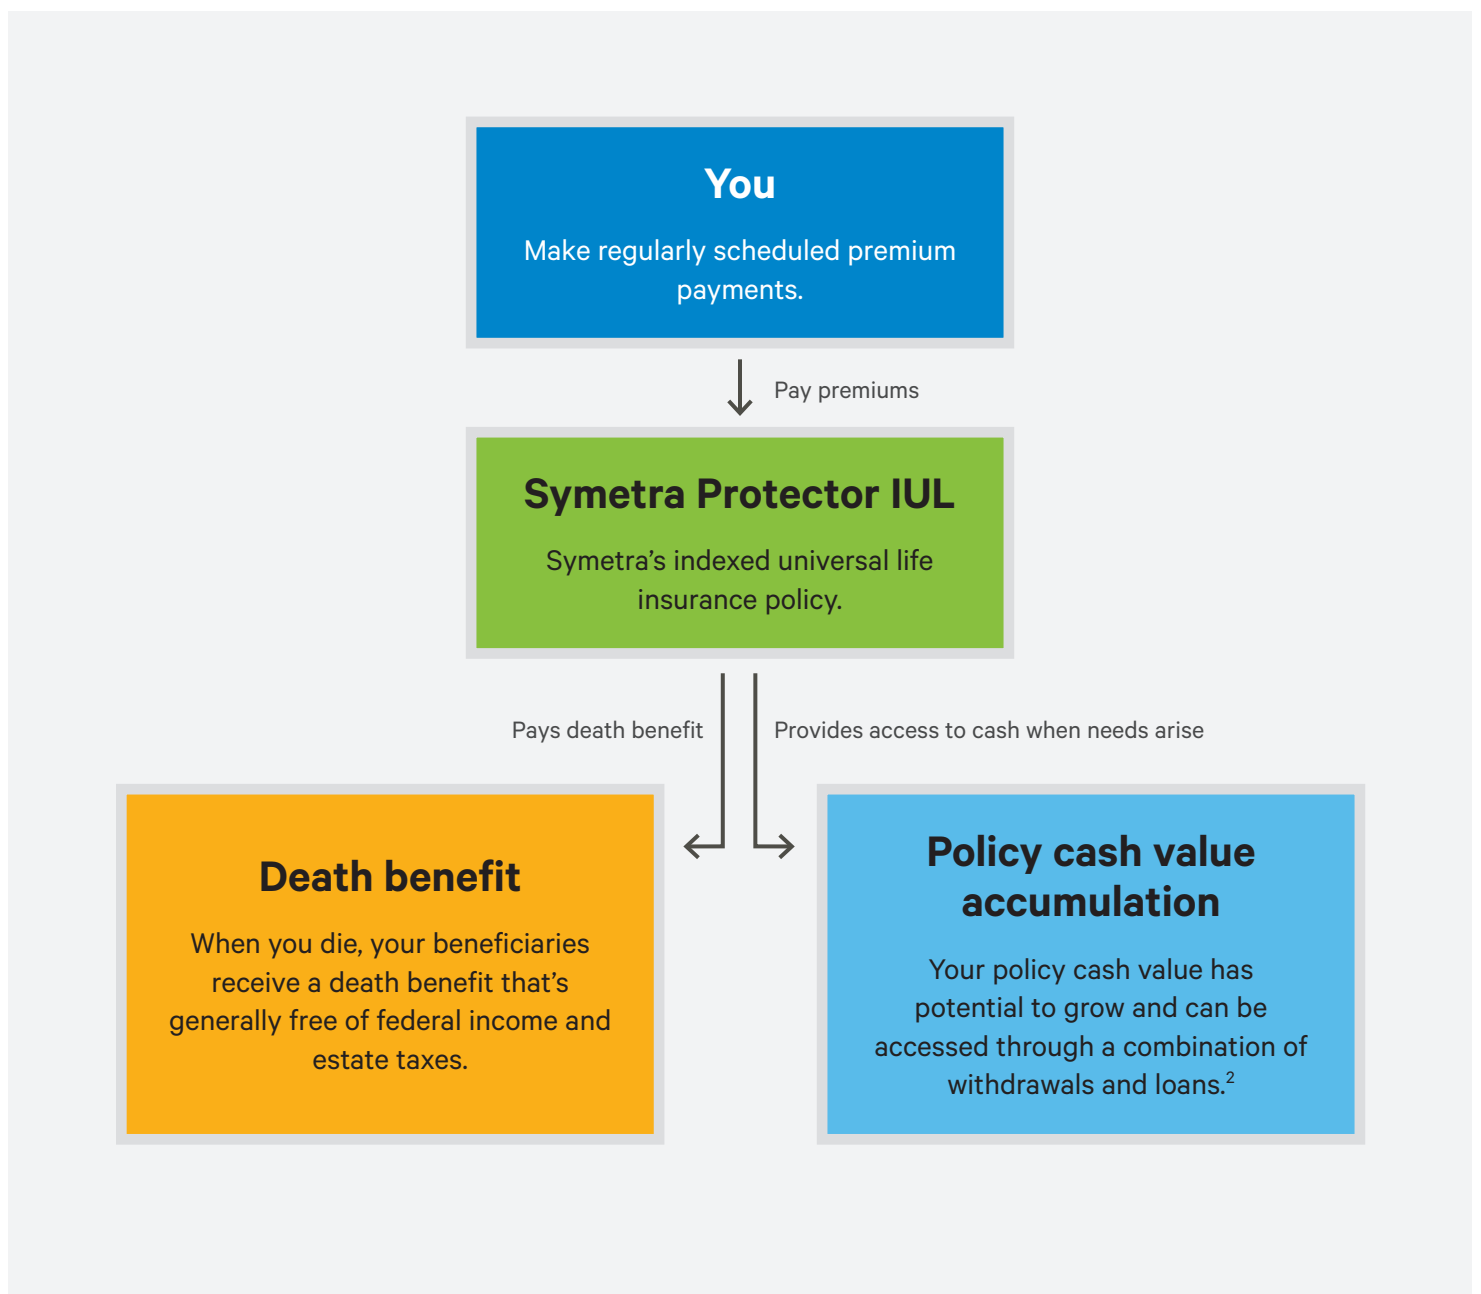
You

Make regularly scheduled premium payments.

Pay premiums

Symetra Protector IUL

Symetra's indexed universal life insurance policy.

Pays death benefit

Provides access to cash when needs arise

Death benefit

When you die, your beneficiaries receive a death benefit that's generally free of federal income and estate taxes.

Policy cash value accumulation

Your policy cash value has potential to grow and can be accessed through a combination of withdrawals and loans.$^2$